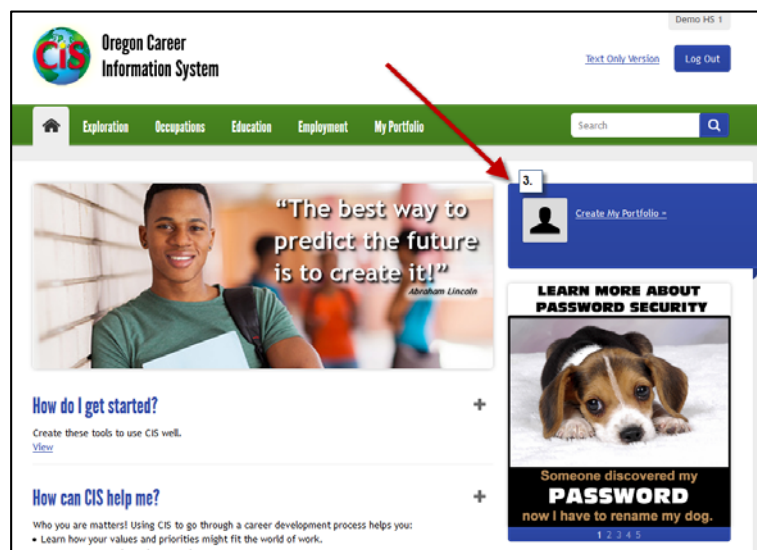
Demo HS 1

CIS

Oregon Career Information System

Text Only Version

Log Out

Exploration Occupations Education Employment My Portfolio

Search

3.

Create My Portfolio »

"The best way to predict the future is to create it!"
Abraham Lincoln

LEARN MORE ABOUT PASSWORD SECURITY

Someone discovered my PASSWORD now I have to rename my dog.

1 2 3 4 5

How do I get started?

Create these tools to use CIS well.
View

How can CIS help me?

Who you are matters! Using CIS to go through a career development process helps you:
• Learn how your values and priorities might fit the world of work.